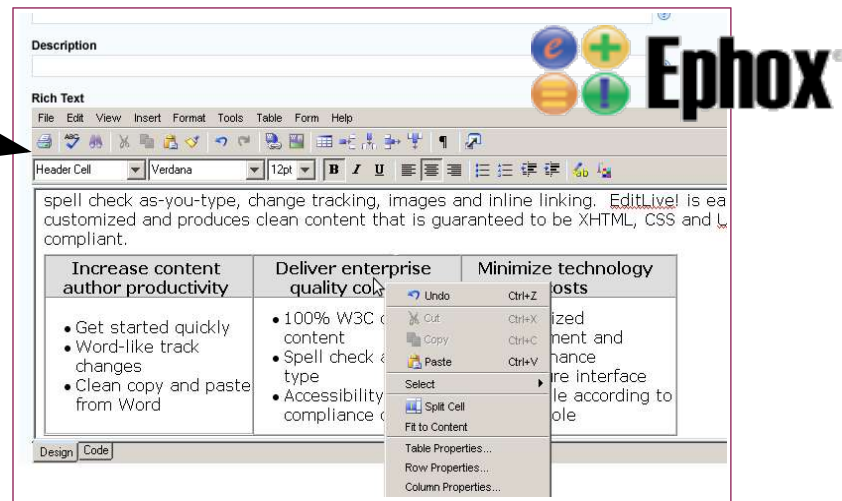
Description

Rich Text

Ephox

File Edit View Insert Format Tools Table Form Help

Header Cell | Verdana | 12pt | B I U

spell check as-you-type, change tracking, images and inline linking. EditLive! is ea customized and produces clean content that is guaranteed to be XHTML, CSS and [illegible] compliant.

| Increase content author productivity | Deliver enterprise quality co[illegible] | Minimize technology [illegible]osts |
|---|---|---|
| • Get started quickly • Word-like track changes • Clean copy and paste from Word | • 100% W3C c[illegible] content • Spell check a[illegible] type • Accessibility compliance c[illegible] | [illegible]ized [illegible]ment and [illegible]nance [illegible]re interface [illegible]le according to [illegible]ole |

Undo Ctrl+Z
Cut Ctrl+X
Copy Ctrl+C
Paste Ctrl+V
Select
Split Cell
Fit to Content
Table Properties...
Row Properties...
Column Properties...

Design Code